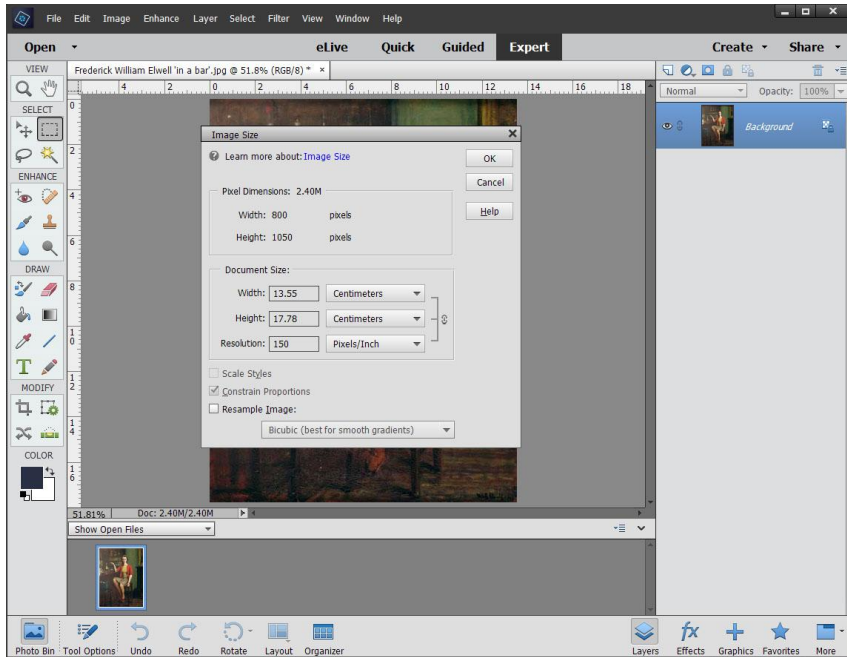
File Edit Image Enhance Layer Select Filter View Window Help

Open eLive Quick Guided Expert Create Share

VIEW
SELECT
ENHANCE
DRAW
MODIFY
COLOR

Frederick William Elwell 'in a bar'.jpg @ 51.8% (RGB/8) * ×

Normal Opacity: 100%

Background

Image Size

Learn more about: Image Size

OK
Cancel
Help

Pixel Dimensions: 2.40M

Width: 800 pixels

Height: 1050 pixels

Document Size:

Width: 13.55 Centimeters

Height: 17.78 Centimeters

Resolution: 150 Pixels/Inch

Scale Styles
Constrain Proportions
Resample Image:

Bicubic (best for smooth gradients)

51.81% Doc: 2.40M/2.40M

Show Open Files

Photo Bin Tool Options Undo Redo Rotate Layout Organizer Layers Effects Graphics Favorites More